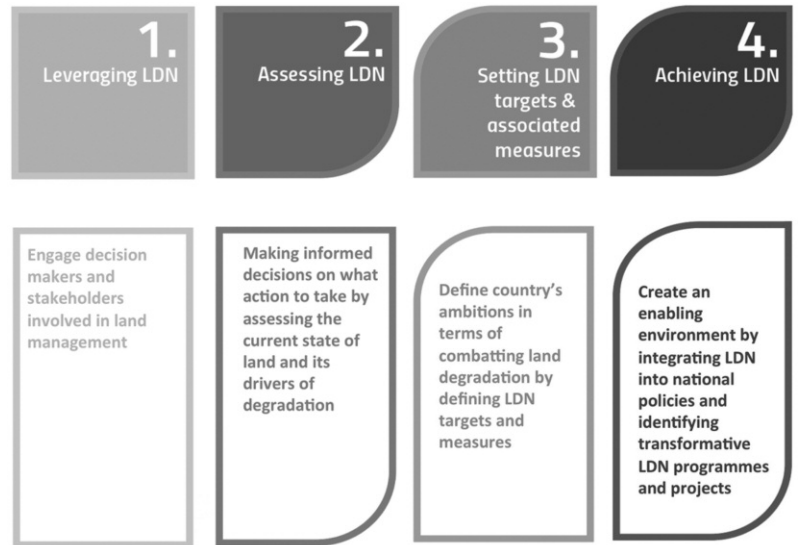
1.
Leveraging LDN

2.
Assessing LDN

3.
Setting LDN targets & associated measures

4.
Achieving LDN

Engage decision makers and stakeholders involved in land management

Making informed decisions on what action to take by assessing the current state of land and its drivers of degradation

Define country's ambitions in terms of combatting land degradation by defining LDN targets and measures

Create an enabling environment by integrating LDN into national policies and identifying transformative LDN programmes and projects